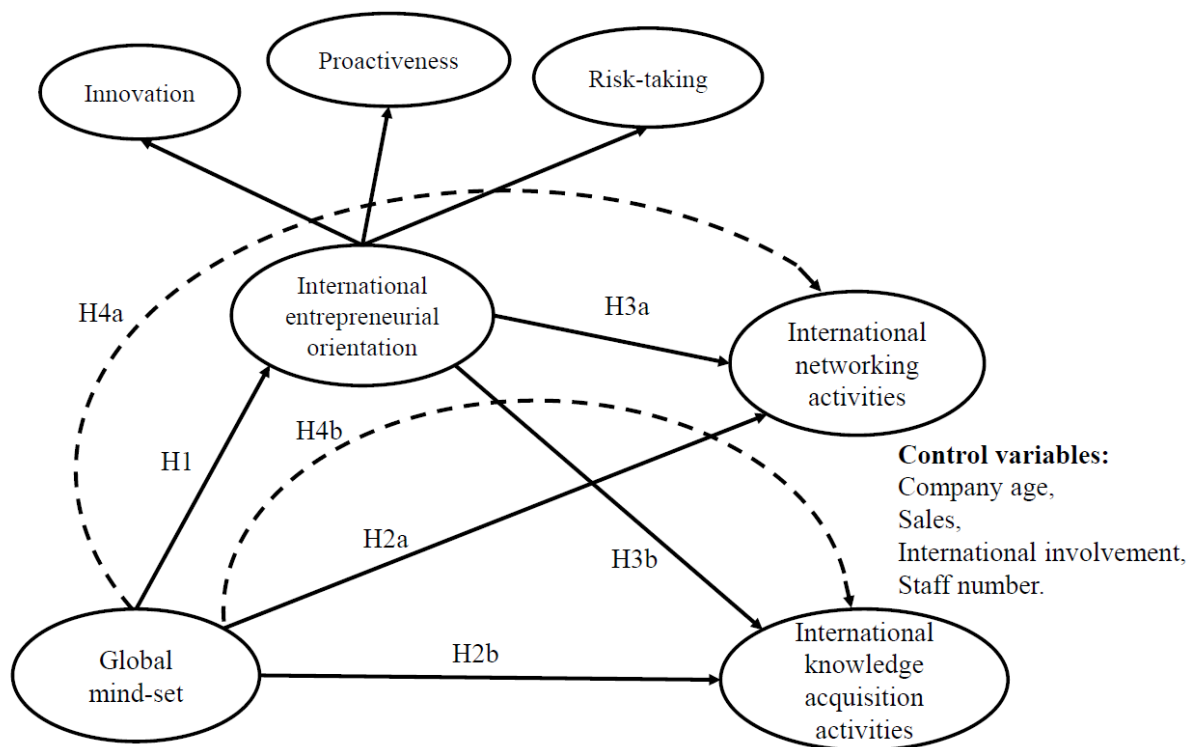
Proactiveness

Innovation

Risk-taking

International entrepreneurial orientation

H4a

H3a

International networking activities

H4b

H1

Control variables:
Company age,
Sales,
International involvement,
Staff number.

H2a

H3b

Global mind-set

H2b

International knowledge acquisition activities